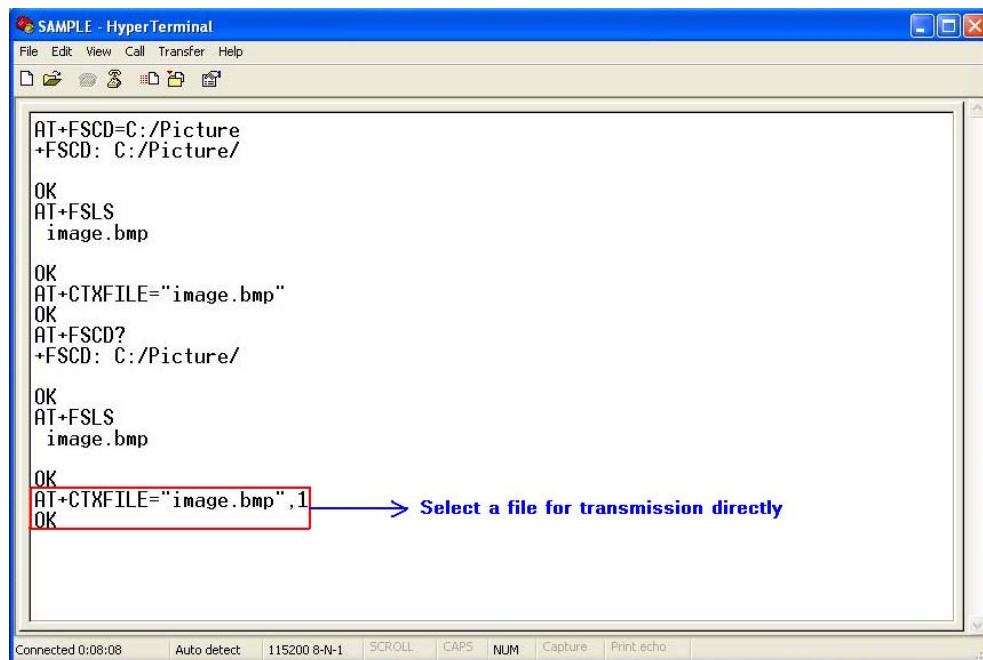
SAMPLE - HyperTerminal

File Edit View Call Transfer Help

AT+FSCD=C:/Picture
+FSCD: C:/Picture/

OK
AT+FSLS
image.bmp

OK
AT+CTXFILE="image.bmp"
OK
AT+FSCD?
+FSCD: C:/Picture/

OK
AT+FSLS
image.bmp

OK
AT+CTXFILE="image.bmp",1
OK

Select a file for transmission directly

Connected 0:08:08 | Auto detect | 115200 8-N-1 | SCROLL | CAPS | NUM | Capture | Print echo